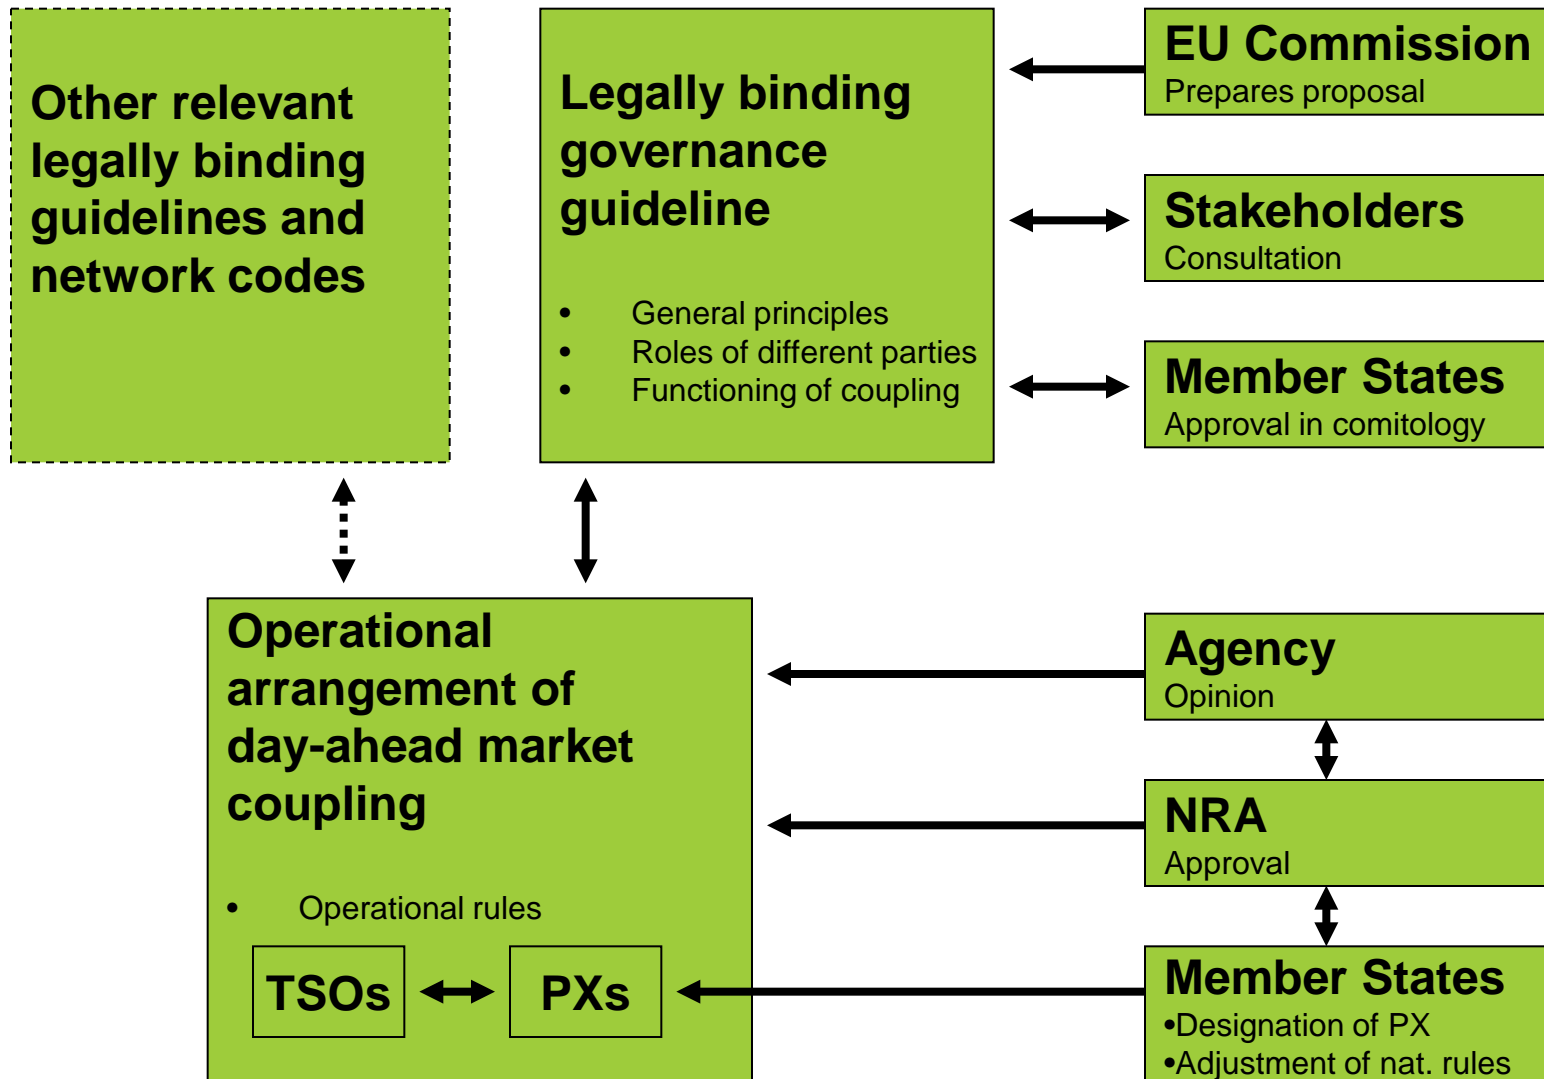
Other relevant legally binding guidelines and network codes

Legally binding governance guideline

- General principles
- Roles of different parties
- Functioning of coupling

EU Commission
Prepares proposal

Stakeholders
Consultation

Member States
Approval in comitology

Operational arrangement of day-ahead market coupling

- Operational rules

TSOs

PXs

Agency
Opinion

NRA
Approval

Member States
•Designation of PX
•Adjustment of nat. rules